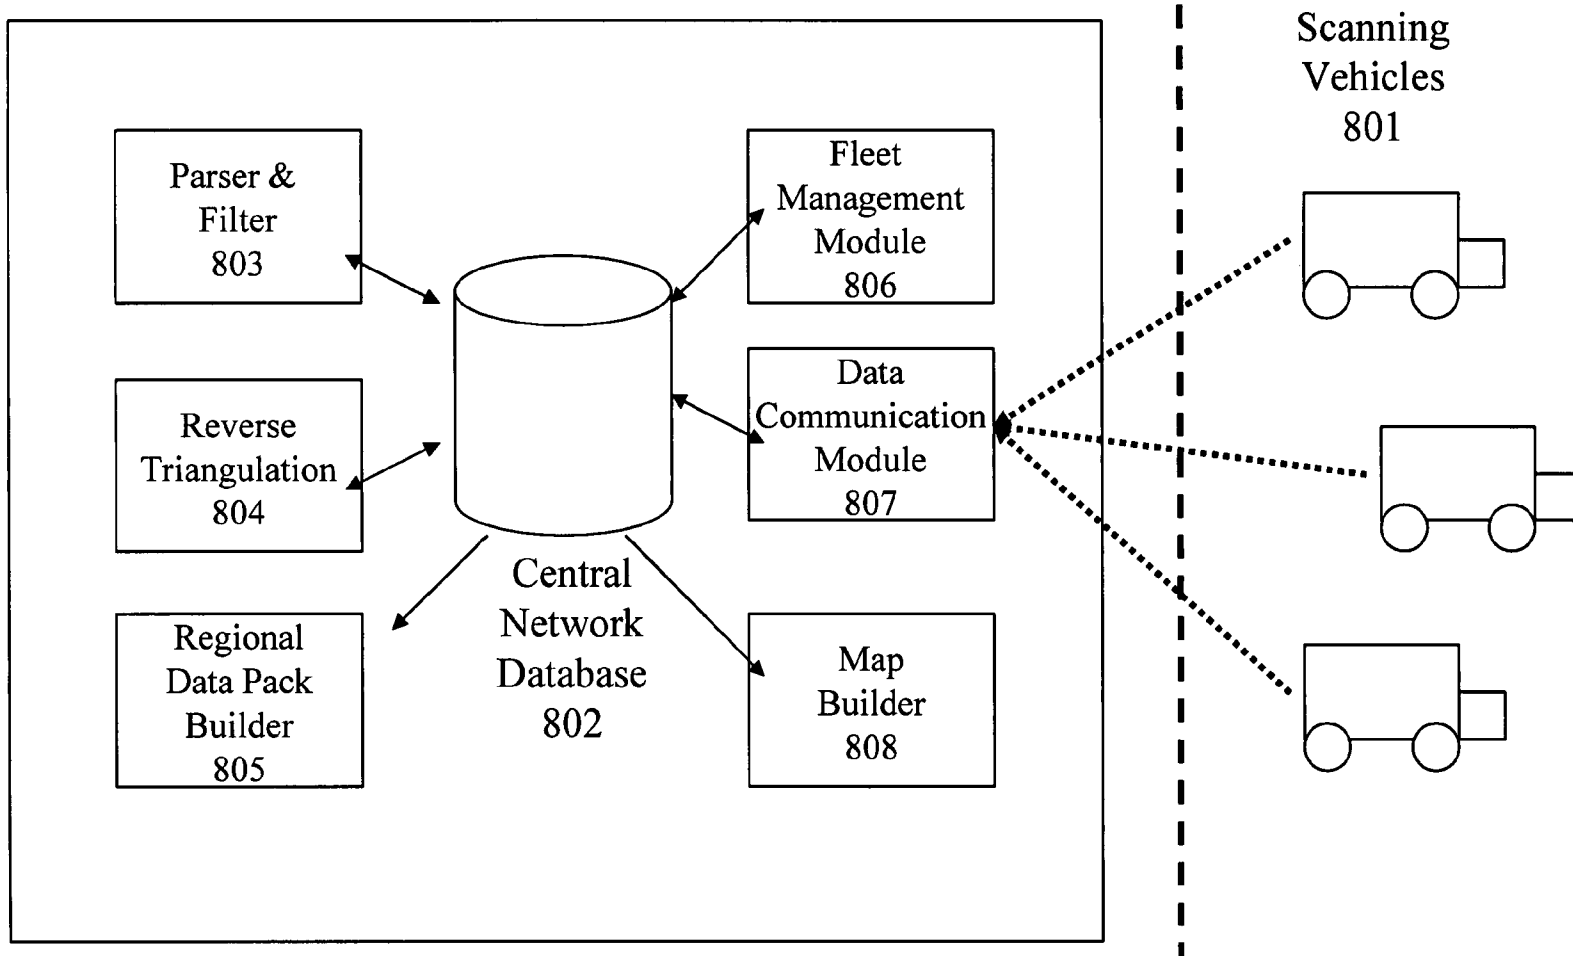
Parser & Filter 803

Reverse Triangulation 804

Regional Data Pack Builder 805

Central Network Database 802

Fleet Management Module 806

Data Communication Module 807

Map Builder 808

Scanning Vehicles 801